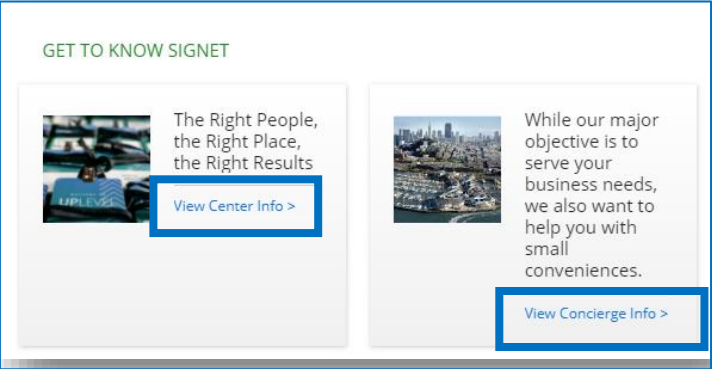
GET TO KNOW SIGNET

UPLEVEL

The Right People, the Right Place, the Right Results

View Center Info >

While our major objective is to serve your business needs, we also want to help you with small conveniences.

View Concierge Info >